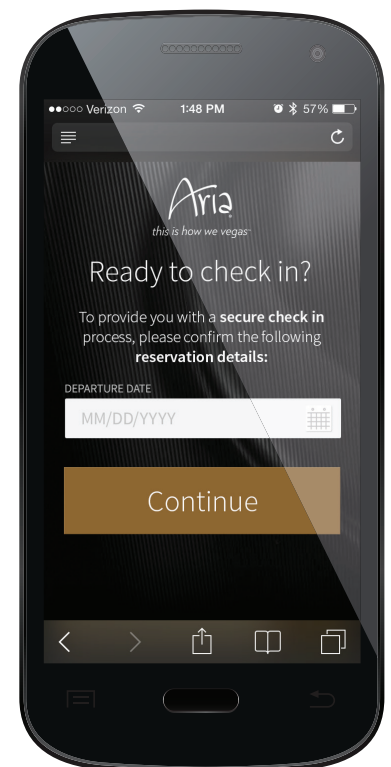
●●○○○ Verizon 1:48 PM 57%

Aria
this is how we vegas

Ready to check in?

To provide you with a **secure check in** process, please confirm the following **reservation details:**

DEPARTURE DATE

MM/DD/YYYY

Continue